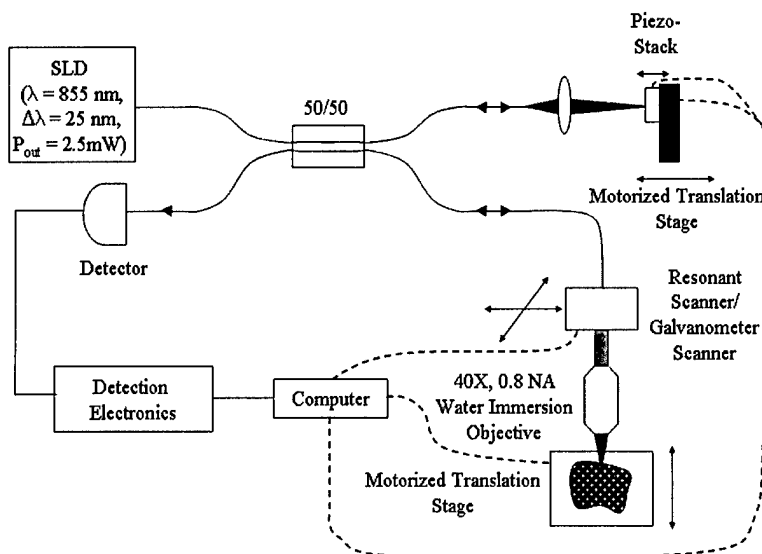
SLD
($\lambda = 855$ nm,
$\Delta\lambda = 25$ nm,
$P_{out} = 2.5$mW)

50/50

Piezo-
Stack

Motorized Translation
Stage

Detector

Resonant
Scanner/
Galvanometer
Scanner

Detection
Electronics

Computer

40X, 0.8 NA
Water Immersion
Objective

Motorized Translation
Stage